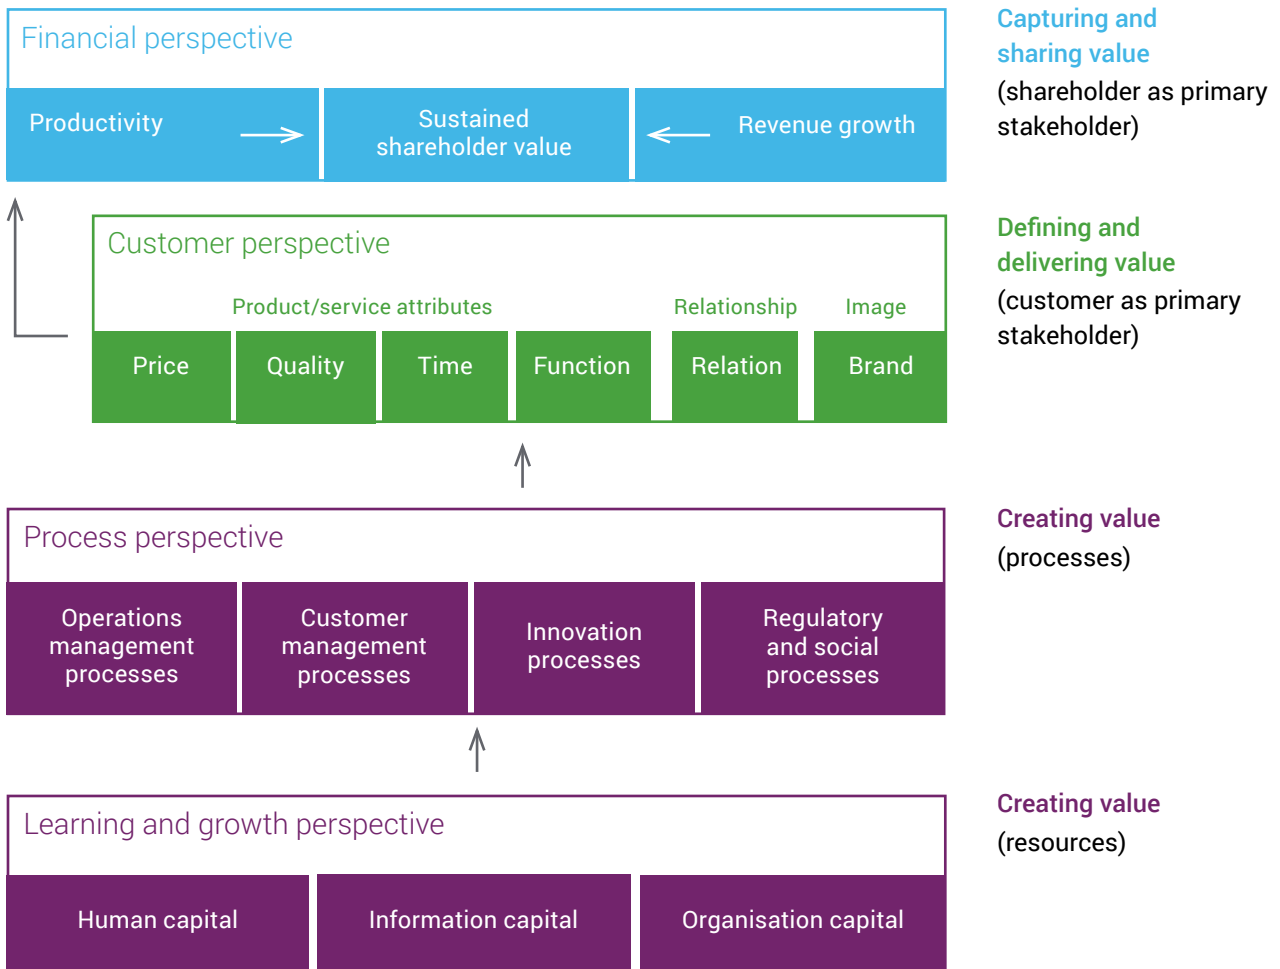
Financial perspective

Productivity

Sustained shareholder value

Revenue growth

Capturing and sharing value
(shareholder as primary stakeholder)

Customer perspective

Product/service attributes

Relationship

Image

Price

Quality

Time

Function

Relation

Brand

Defining and delivering value
(customer as primary stakeholder)

Process perspective

Operations management processes

Customer management processes

Innovation processes

Regulatory and social processes

Creating value
(processes)

Learning and growth perspective

Human capital

Information capital

Organisation capital

Creating value
(resources)